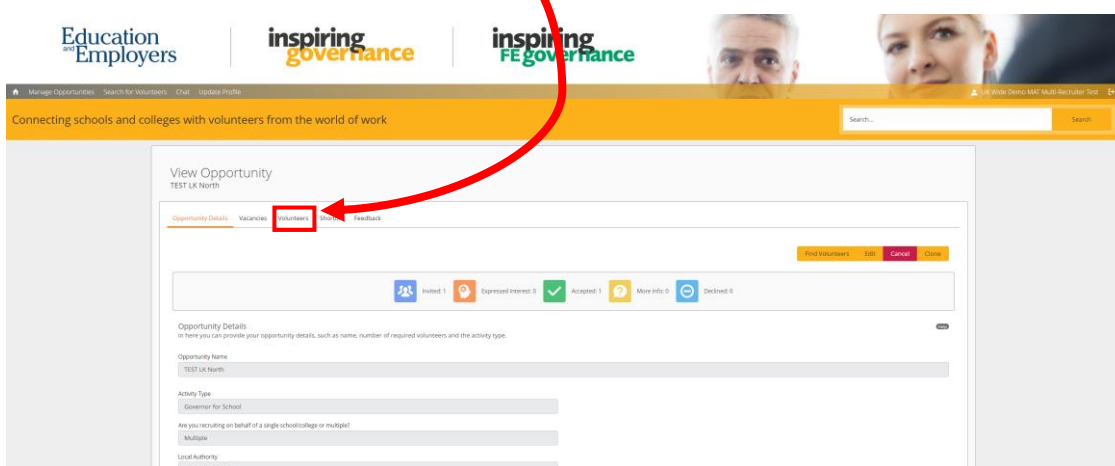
Education and Employers

inspiring governance

inspiring FE governance

Manage Opportunities Search for Volunteers Chat Update Profile

UK Wide Demo MAT Multi-Recruiter Test

Connecting schools and colleges with volunteers from the world of work

Search...

Search

View Opportunity
TEST LK North

Opportunity Details Vacancies Volunteers Shortl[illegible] Feedback

Find Volunteers Edit Cancel Clone

Invited: 1 Expressed Interest: 0 Accepted: 1 More Info: 0 Declined: 0

Opportunity Details
In here you can provide your opportunity details, such as name, number of required volunteers and the activity type.

Help

Opportunity Name
TEST LK North

Activity Type
Governor for School

Are you recruiting on behalf of a single school/college or multiple?
Multiple

Local Authority